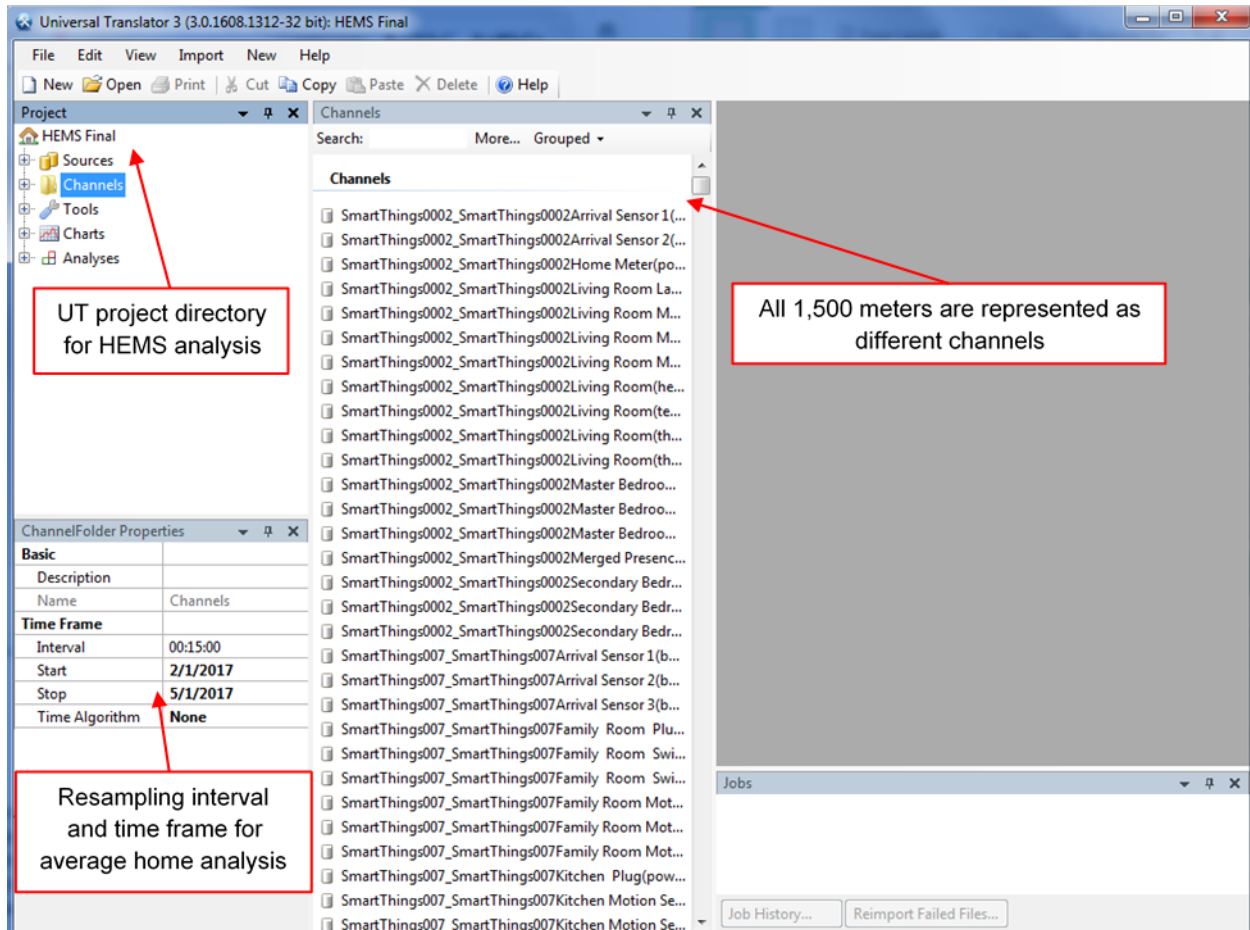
Universal Translator 3 (3.0.1608.1312-32 bit): HEMS Final

File Edit View Import New Help

New Open Print Cut Copy Paste Delete Help

Project

HEMS Final
Sources
Channels
Tools
Charts
Analyses

UT project directory for HEMS analysis

ChannelFolder Properties

| Basic | |
|---|---|
| Description | |
| Name | Channels |
| Time Frame | |
| Interval | 00:15:00 |
| Start | 2/1/2017 |
| Stop | 5/1/2017 |
| Time Algorithm | None |

Resampling interval and time frame for average home analysis

Channels

Search: More... Grouped

Channels

SmartThings0002_SmartThings0002Arrival Sensor 1(...
SmartThings0002_SmartThings0002Arrival Sensor 2(...
SmartThings0002_SmartThings0002Home Meter(po...
SmartThings0002_SmartThings0002Living Room La...
SmartThings0002_SmartThings0002Living Room M...
SmartThings0002_SmartThings0002Living Room M...
SmartThings0002_SmartThings0002Living Room M...
SmartThings0002_SmartThings0002Living Room(he...
SmartThings0002_SmartThings0002Living Room(te...
SmartThings0002_SmartThings0002Living Room(th...
SmartThings0002_SmartThings0002Living Room(th...
SmartThings0002_SmartThings0002Master Bedroo...
SmartThings0002_SmartThings0002Master Bedroo...
SmartThings0002_SmartThings0002Master Bedroo...
SmartThings0002_SmartThings0002Merged Presenc...
SmartThings0002_SmartThings0002Secondary Bedr...
SmartThings0002_SmartThings0002Secondary Bedr...
SmartThings0002_SmartThings0002Secondary Bedr...
SmartThings007_SmartThings007Arrival Sensor 1(b...
SmartThings007_SmartThings007Arrival Sensor 2(b...
SmartThings007_SmartThings007Arrival Sensor 3(b...
SmartThings007_SmartThings007Family Room Plu...
SmartThings007_SmartThings007Family Room Swi...
SmartThings007_SmartThings007Family Room Swi...
SmartThings007_SmartThings007Family Room Mot...
SmartThings007_SmartThings007Family Room Mot...
SmartThings007_SmartThings007Family Room Mot...
SmartThings007_SmartThings007Kitchen Plug(pow...
SmartThings007_SmartThings007Kitchen Motion Se...
SmartThings007_SmartThings007Kitchen Motion Se...

All 1,500 meters are represented as different channels

Jobs

Job History... Reimport Failed Files...